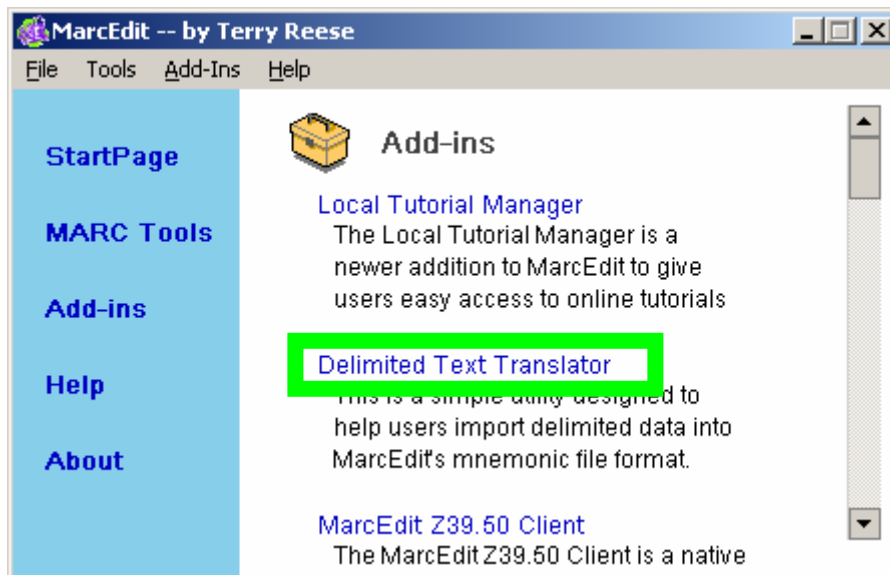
MarcEdit -- by Terry Reese

File Tools Add-Ins Help

StartPage

MARC Tools

Add-ins

Help

About

Add-ins

Local Tutorial Manager
The Local Tutorial Manager is a newer addition to MarcEdit to give users easy access to online tutorials

Delimited Text Translator
This is a simple utility designed to help users import delimited data into MarcEdit's mnemonic file format.

MarcEdit Z39.50 Client
The MarcEdit Z39.50 Client is a native